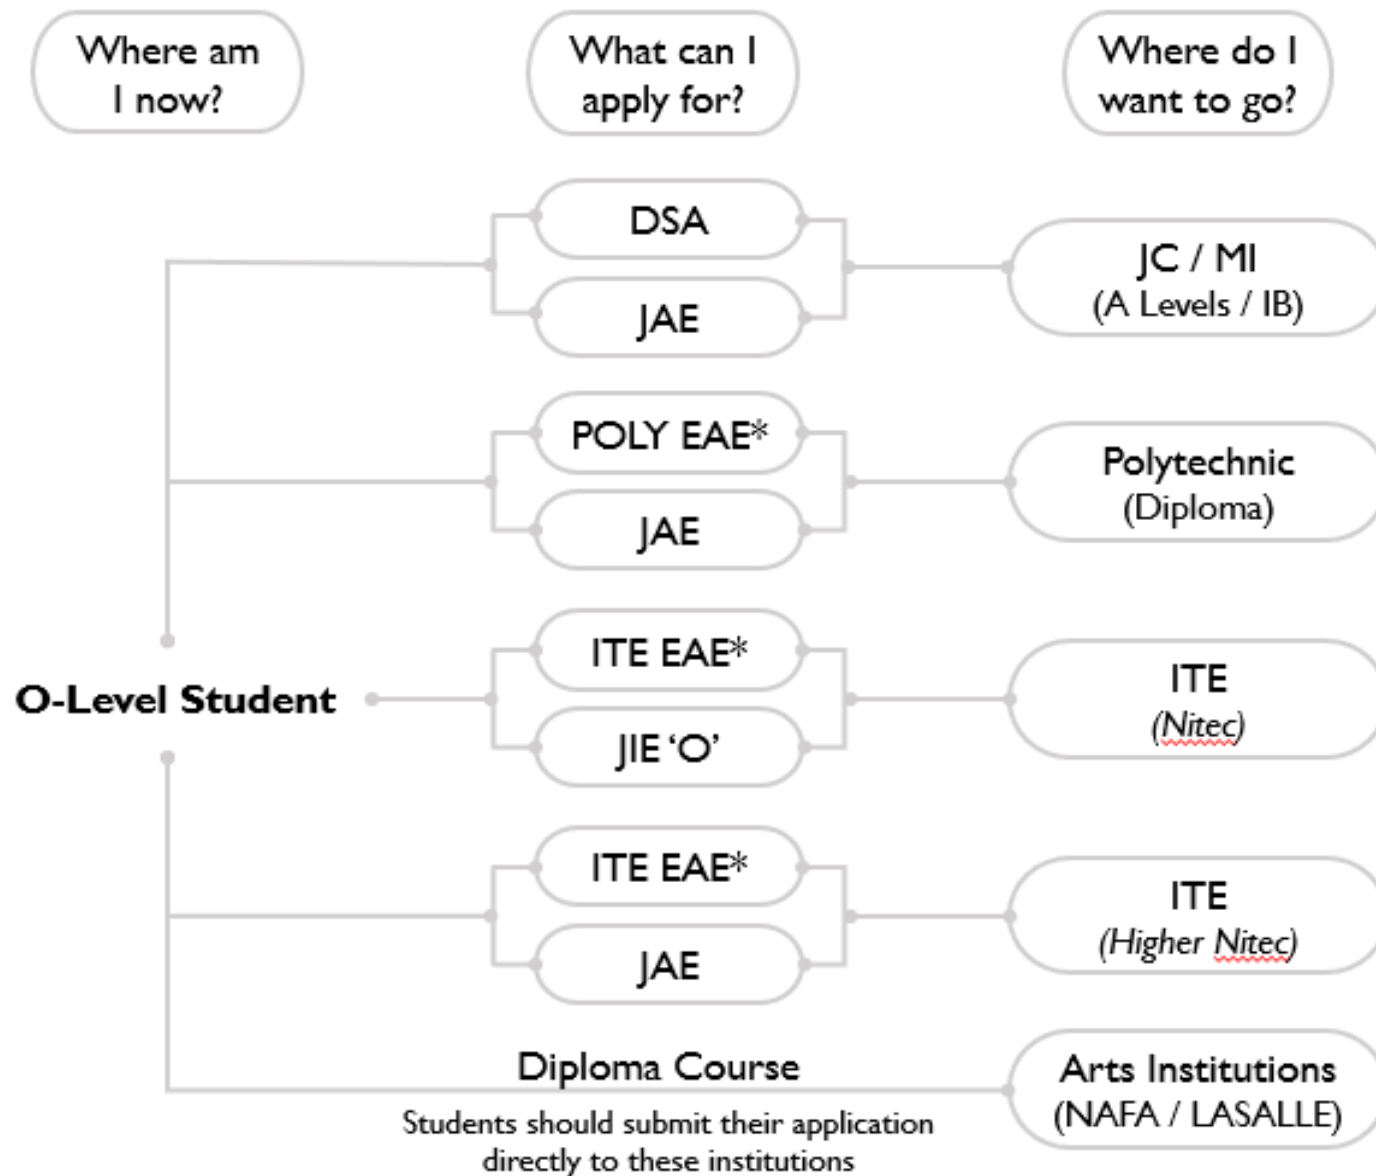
Where am I now?

What can I apply for?

Where do I want to go?

DSA

JAE

JC / MI
(A Levels / IB)

POLY EAE*

JAE

Polytechnic
(Diploma)

O-Level Student

ITE EAE*

JIE 'O'

ITE
(Nitec)

ITE EAE*

JAE

ITE
(Higher Nitec)

Diploma Course

Students should submit their application directly to these institutions

Arts Institutions
(NAFA / LASALLE)